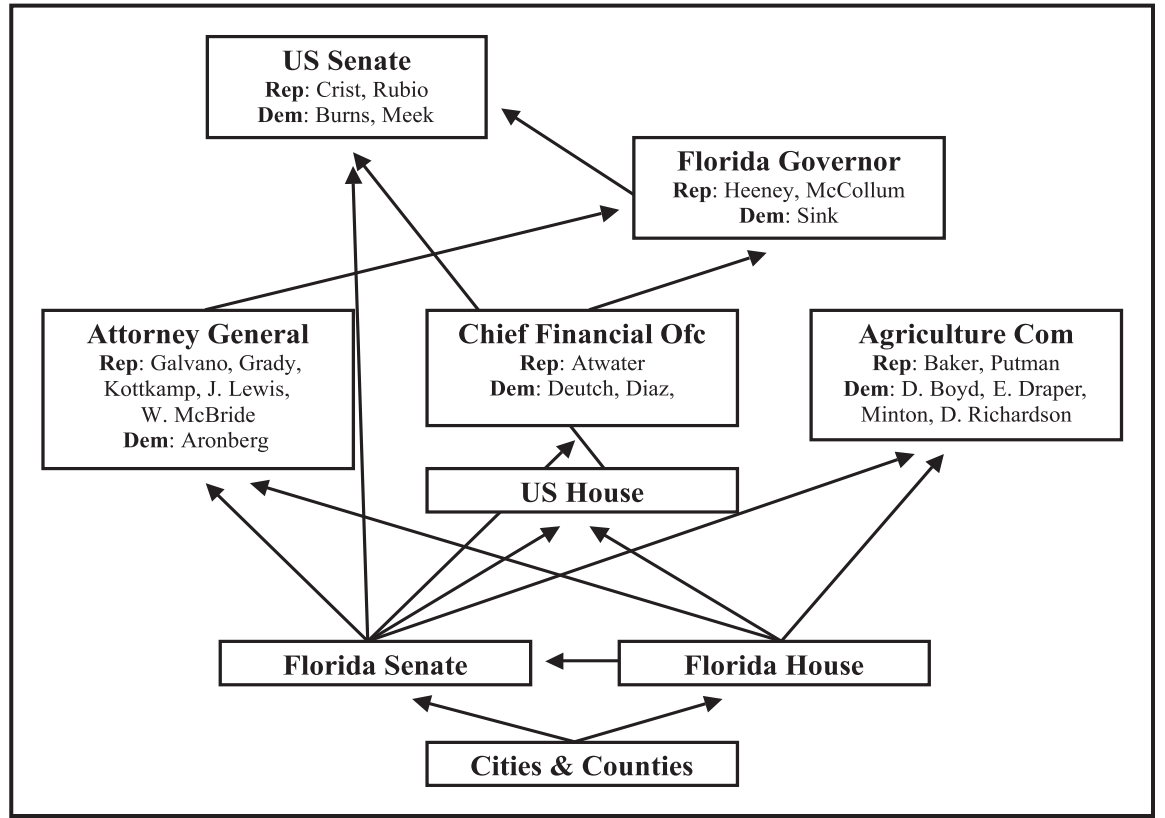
US Senate
Rep: Crist, Rubio
Dem: Burns, Meek

Florida Governor
Rep: Heeney, McCollum
Dem: Sink

Attorney General
Rep: Galvano, Grady, Kottkamp, J. Lewis, W. McBride
Dem: Aronberg

Chief Financial Ofc
Rep: Atwater
Dem: Deutch, Diaz,

Agriculture Com
Rep: Baker, Putman
Dem: D. Boyd, E. Draper, Minton, D. Richardson

US House

Florida Senate

Florida House

Cities & Counties